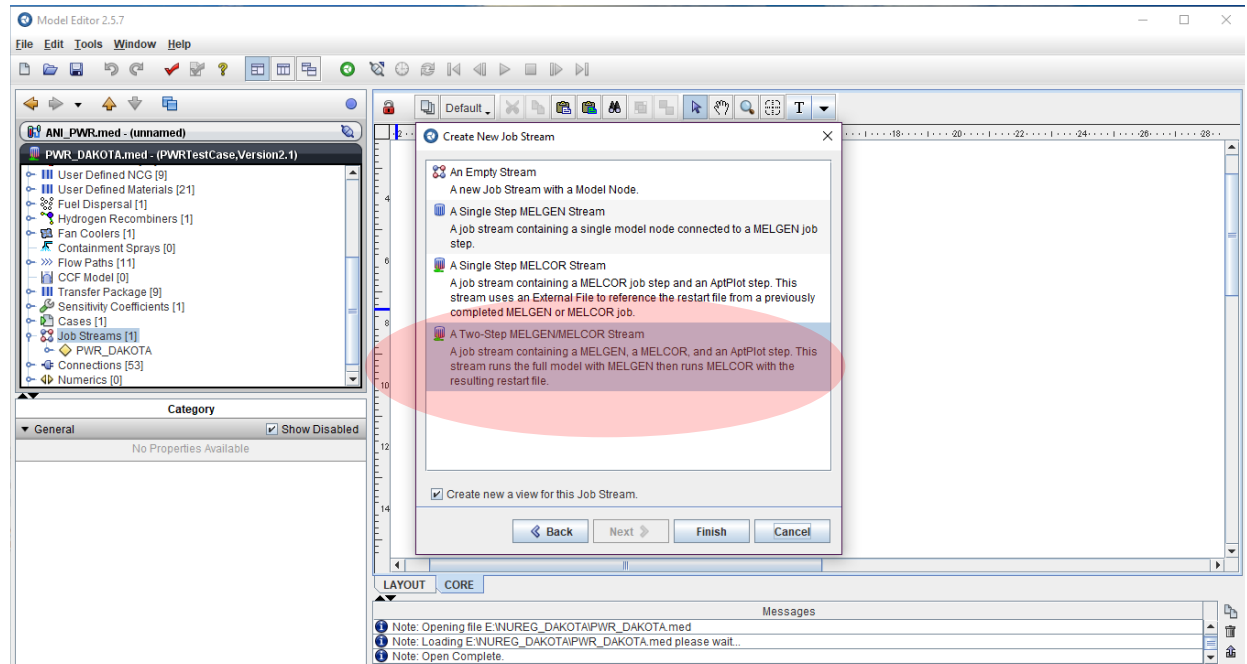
Model Editor 2.5.7

File Edit Tools Window Help

ANI_PWR.med - (unnamed)

PWR_DAKOTA.med - (PWRTestCase,Version2.1)

User Defined NCG [9]
User Defined Materials [21]
Fuel Dispersal [1]
Hydrogen Recombiners [1]
Fan Coolers [1]
Containment Sprays [0]
Flow Paths [11]
CCF Model [0]
Transfer Package [9]
Sensitivity Coefficients [1]
Cases [1]
Job Streams [1]
PWR_DAKOTA
Connections [53]
Numerics [0]

Category

General

Show Disabled

No Properties Available

Default

Create New Job Stream

An Empty Stream
A new Job Stream with a Model Node.

A Single Step MELGEN Stream
A job stream containing a single model node connected to a MELGEN job step.

A Single Step MELCOR Stream
A job stream containing a MELCOR job step and an AptPlot step. This stream uses an External File to reference the restart file from a previously completed MELGEN or MELCOR job.

A Two-Step MELGEN/MELCOR Stream
A job stream containing a MELGEN, a MELCOR, and an AptPlot step. This stream runs the full model with MELGEN then runs MELCOR with the resulting restart file.

Create new a view for this Job Stream.

Back Next Finish Cancel

LAYOUT CORE

Messages

Note: Opening file E:\NUREG_DAKOTA\PWR_DAKOTA.med
Note: Loading E:\NUREG_DAKOTA\PWR_DAKOTA.med please wait...
Note: Open Complete.